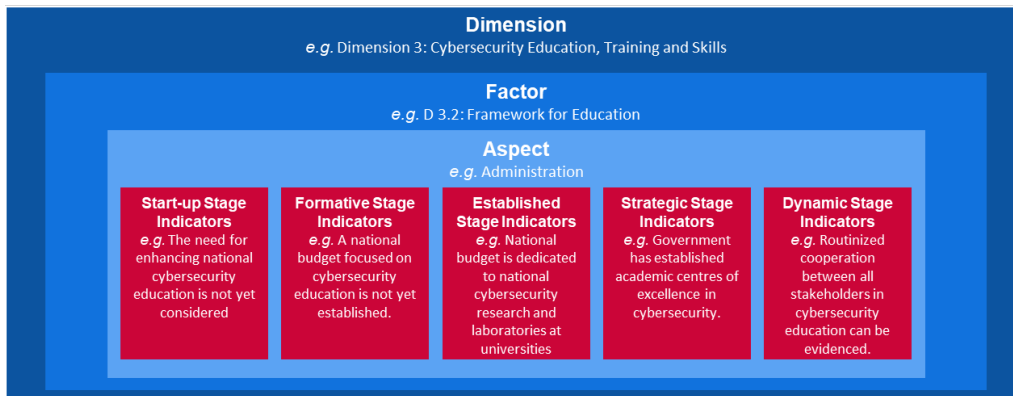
Dimension
*e.g.* Dimension 3: Cybersecurity Education, Training and Skills

Factor
*e.g.* D 3.2: Framework for Education

Aspect
*e.g.* Administration

Start-up Stage Indicators
*e.g.* The need for enhancing national cybersecurity education is not yet considered

Formative Stage Indicators
*e.g.* A national budget focused on cybersecurity education is not yet established.

Established Stage Indicators
*e.g.* National budget is dedicated to national cybersecurity research and laboratories at universities

Strategic Stage Indicators
*e.g.* Government has established academic centres of excellence in cybersecurity.

Dynamic Stage Indicators
*e.g.* Routinized cooperation between all stakeholders in cybersecurity education can be evidenced.